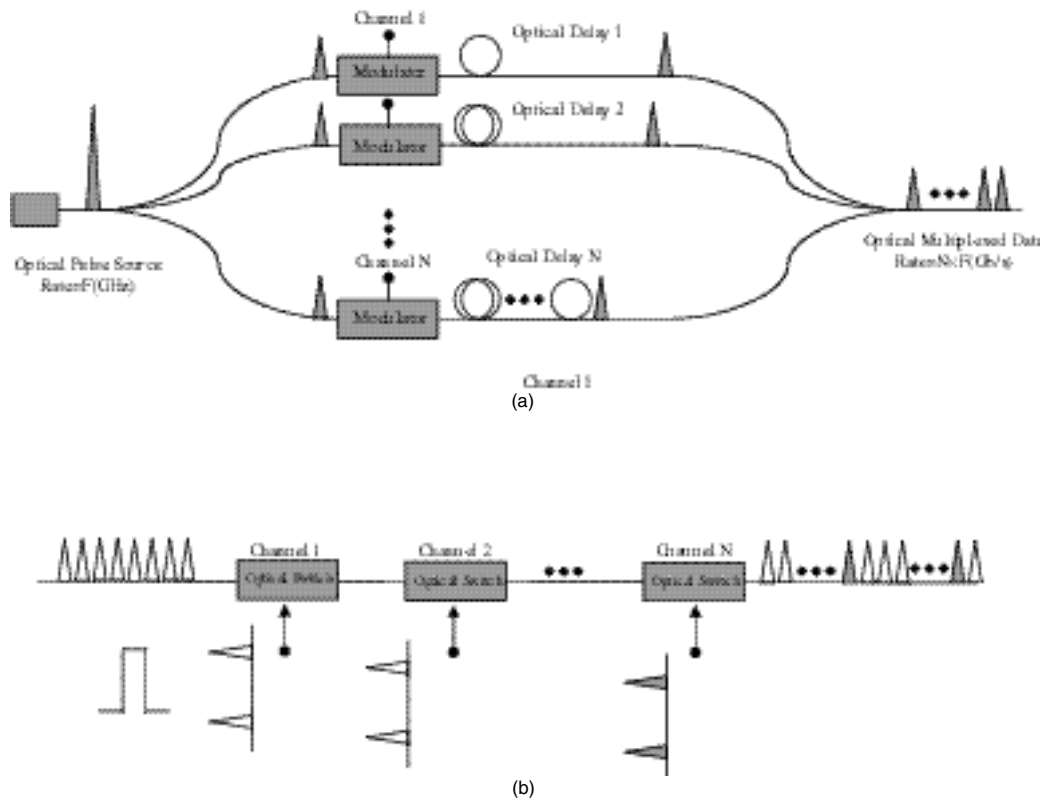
Channel 1

Optical Delay 1

Modulator

Optical Delay 2

Modulator

Channel N

Optical Delay N

Modulator

Optical Pulse Source
Rate=F(GHz)

Optical Multiplexed Data
Rate=NxF(Gb/s)

Channel 1

(a)

Channel 1
Optical Switch

Channel 2
Optical Switch

Channel N
Optical Switch

(b)